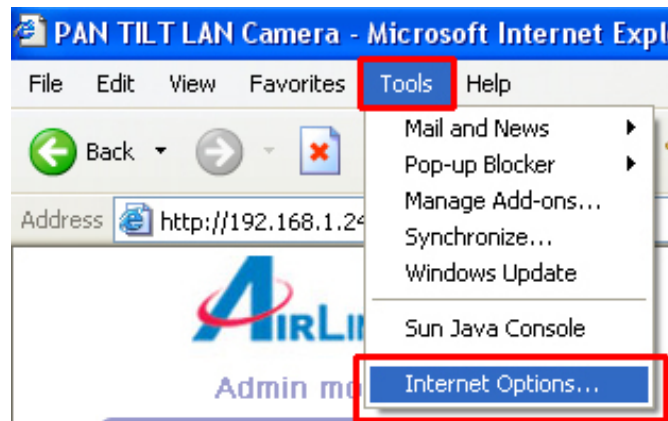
PAN TILT LAN Camera - Microsoft Internet Explo

File Edit View Favorites Tools Help

Back

Address http://192.168.1.24

Mail and News
Pop-up Blocker
Manage Add-ons...
Synchronize...
Windows Update
Sun Java Console
Internet Options...

AIRLI

Admin mo